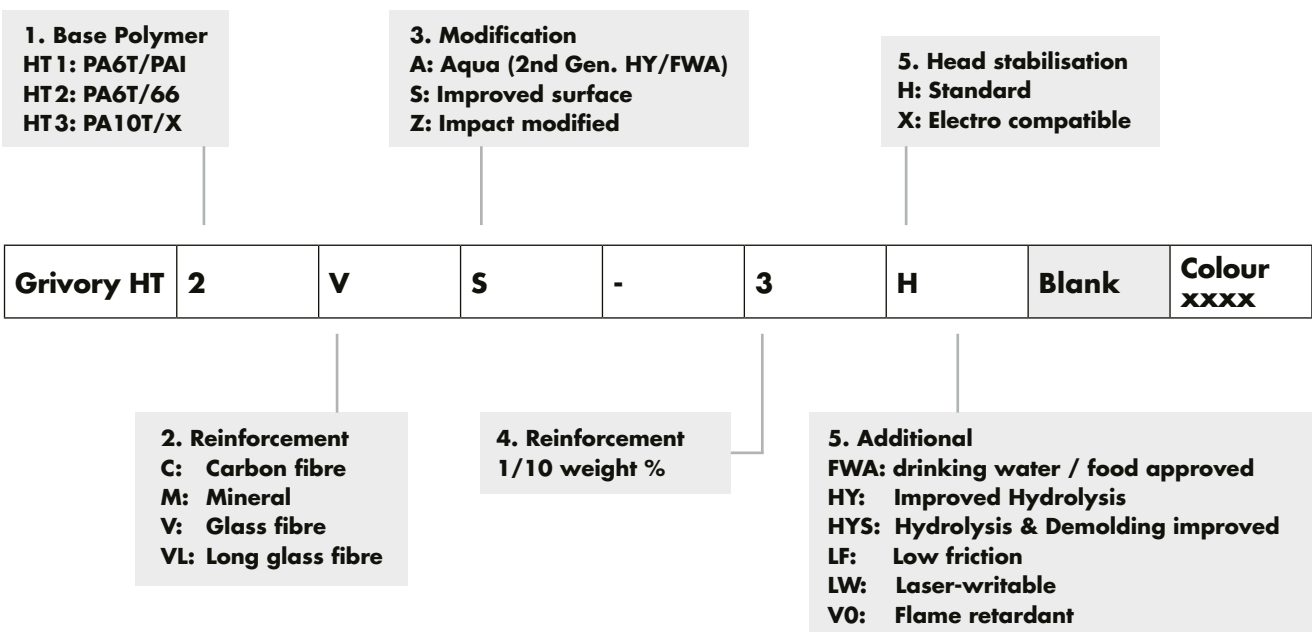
1. Base Polymer
HT 1: PA6T/PAI
HT 2: PA6T/66
HT 3: PA10T/X

3. Modification
A: Aqua (2nd Gen. HY/FWA)
S: Improved surface
Z: Impact modified

5. Head stabilisation
H: Standard
X: Electro compatible

| Grivory HT | 2 | V | S | - | 3 | H | Blank | Colour xxxx |
|---|---|---|---|---|---|---|---|---|

2. Reinforcement
C: Carbon fibre
M: Mineral
V: Glass fibre
VL: Long glass fibre

4. Reinforcement
1/10 weight %

5. Additional
FWA: drinking water / food approved
HY: Improved Hydrolysis
HYS: Hydrolysis & Demolding improved
LF: Low friction
LW: Laser-writable
V0: Flame retardant